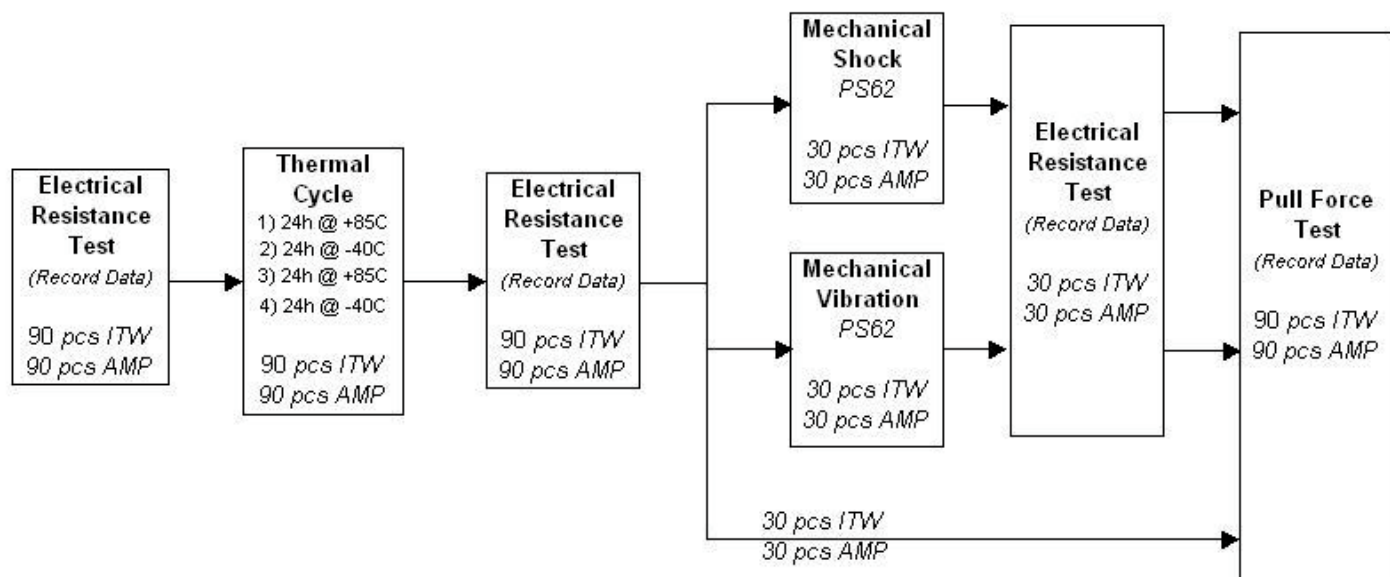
Electrical Resistance Test
(Record Data)

90 pcs ITW
90 pcs AMP

Thermal Cycle
1) 24h @ +85C
2) 24h @ -40C
3) 24h @ +85C
4) 24h @ -40C

90 pcs ITW
90 pcs AMP

Electrical Resistance Test
(Record Data)

90 pcs ITW
90 pcs AMP

Mechanical Shock
PS62

30 pcs ITW
30 pcs AMP

Mechanical Vibration
PS62

30 pcs ITW
30 pcs AMP

30 pcs ITW
30 pcs AMP

Electrical Resistance Test
(Record Data)

30 pcs ITW
30 pcs AMP

Pull Force Test
(Record Data)

90 pcs ITW
90 pcs AMP